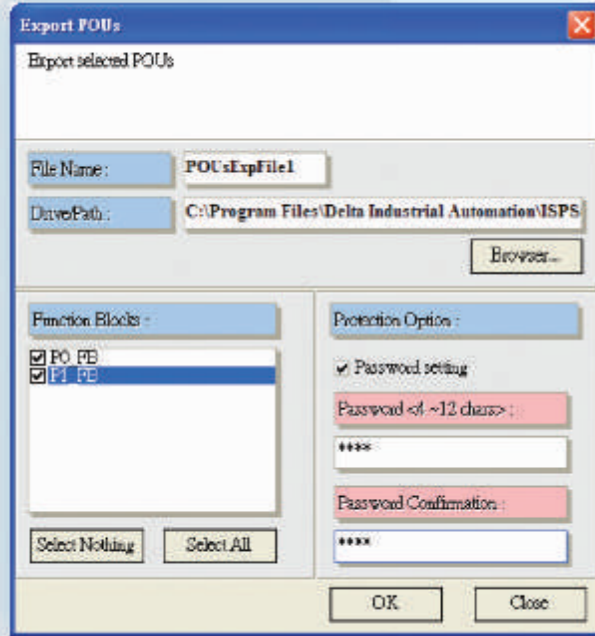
Export POUs

Export selected POUs

File Name : POUsExpFile1

Drive/Path : C:\Program Files\Delta Industrial Automation\ISPS

Browser...

Function Blocks :

P0_FB
P1_FB

Select Nothing Select All

Protection Option :

Password setting

Password <4 ~12 chars> :

****

Password Confirmation :

****

OK Close